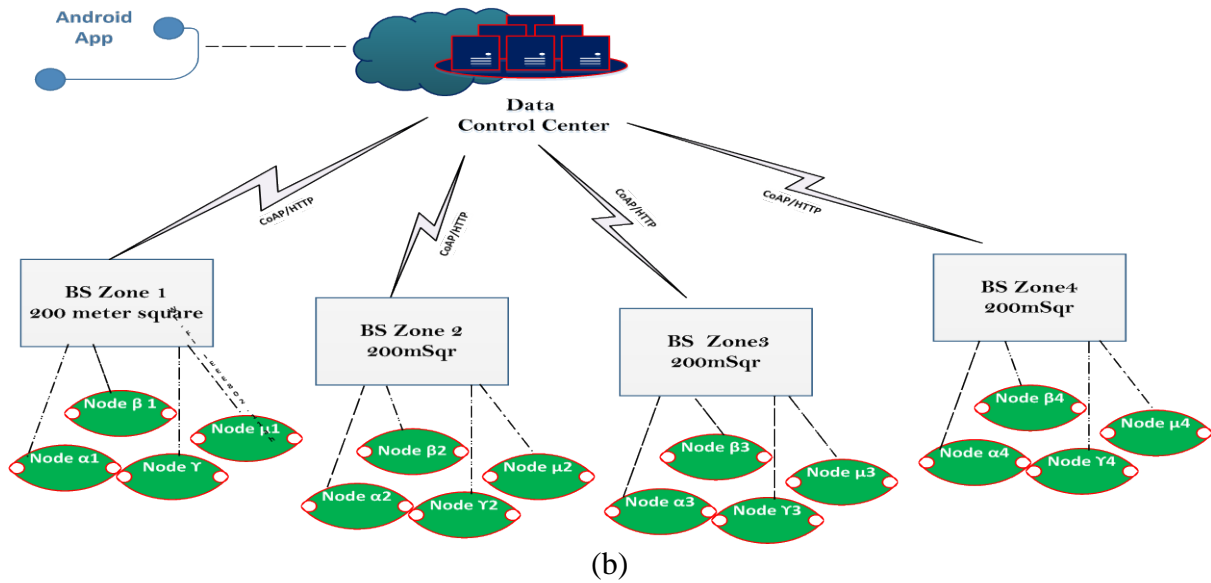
Android App

Data
Control Center

CoAP/HTTP

CoAP/HTTP

CoAP/HTTP

CoAP/HTTP

BS Zone 1
200 meter square

BS Zone 2
200mSqr

BS Zone3
200mSqr

BS Zone4
200mSqr

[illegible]

Node β 1

Node μ1

Node α1

Node Y

Node β2

Node μ2

Node α2

Node Y2

Node β3

Node μ3

Node α3

Node Y3

Node β4

Node μ4

Node α4

Node Y4

(b)